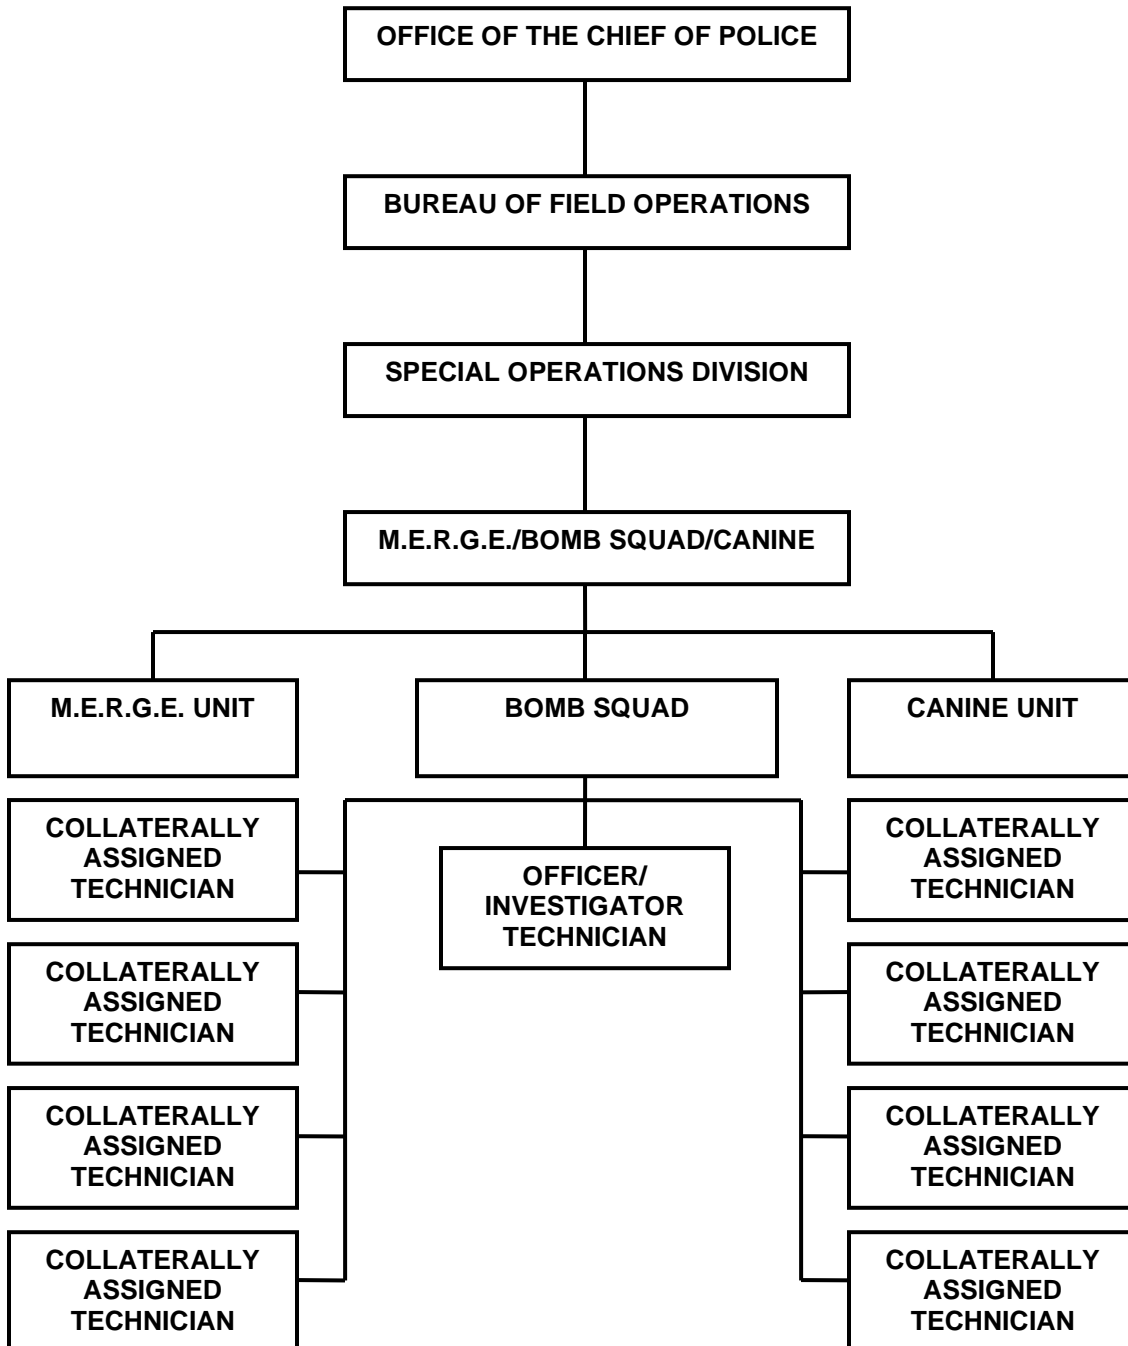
OFFICE OF THE CHIEF OF POLICE

BUREAU OF FIELD OPERATIONS

SPECIAL OPERATIONS DIVISION

M.E.R.G.E./BOMB SQUAD/CANINE

M.E.R.G.E. UNIT

BOMB SQUAD

CANINE UNIT

COLLATERALLY ASSIGNED TECHNICIAN

COLLATERALLY ASSIGNED TECHNICIAN

COLLATERALLY ASSIGNED TECHNICIAN

COLLATERALLY ASSIGNED TECHNICIAN

OFFICER/ INVESTIGATOR TECHNICIAN

COLLATERALLY ASSIGNED TECHNICIAN

COLLATERALLY ASSIGNED TECHNICIAN

COLLATERALLY ASSIGNED TECHNICIAN

COLLATERALLY ASSIGNED TECHNICIAN